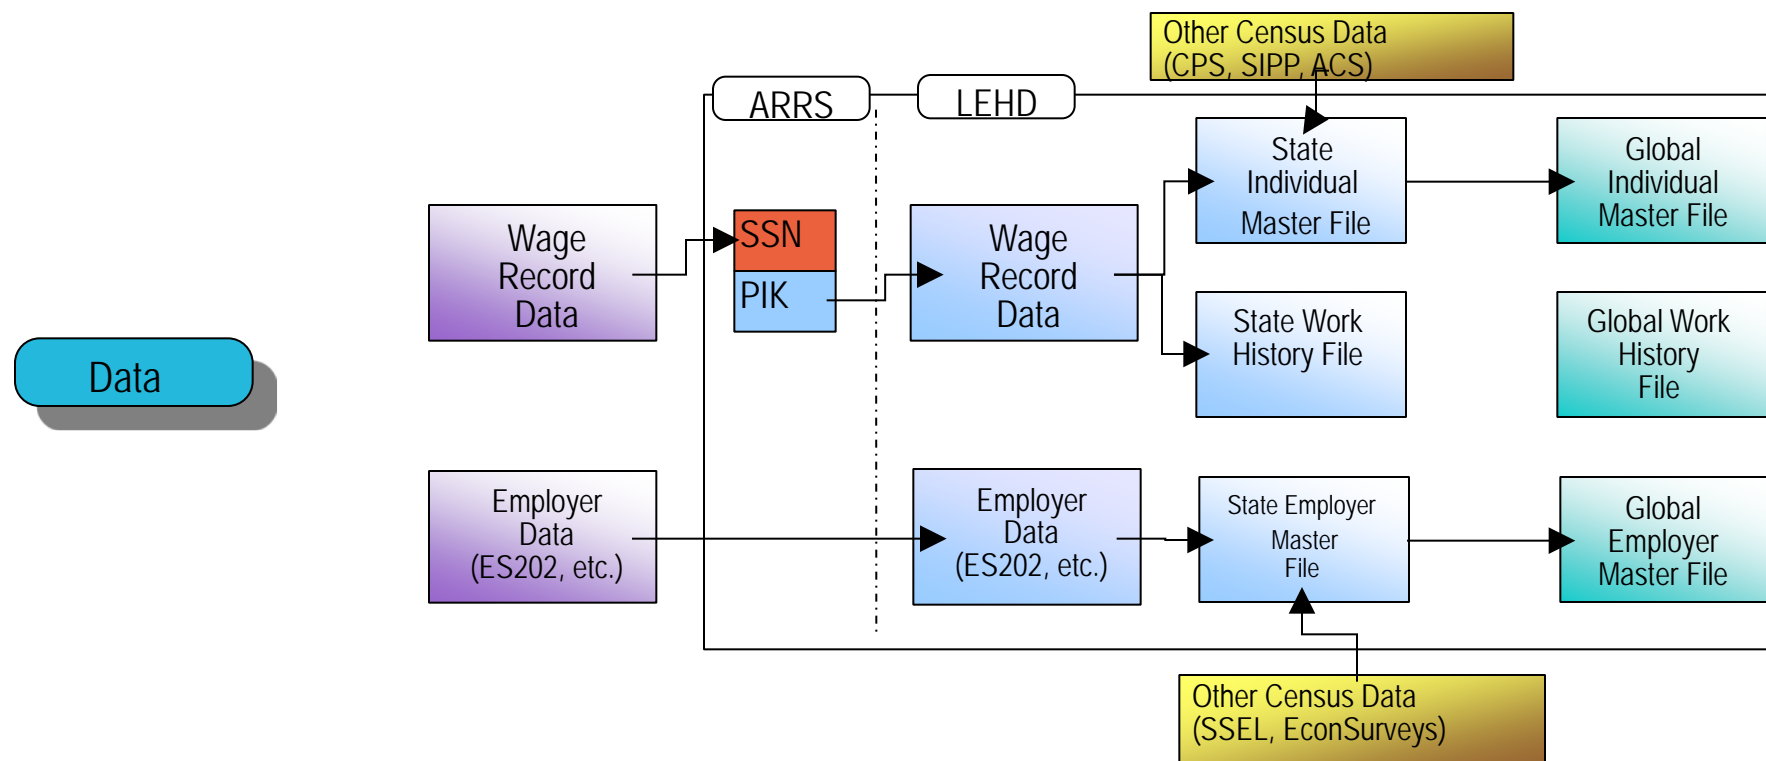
Data

Other Census Data
(CPS, SIPP, ACS)

ARRS

LEHD

Wage
Record
Data

SSN

PIK

Wage
Record
Data

State
Individual
Master File

Global
Individual
Master File

State Work
History File

Global Work
History
File

Employer
Data
(ES202, etc.)

Employer
Data
(ES202, etc.)

State Employer
Master
File

Global
Employer
Master File

Other Census Data
(SSEL, EconSurveys)